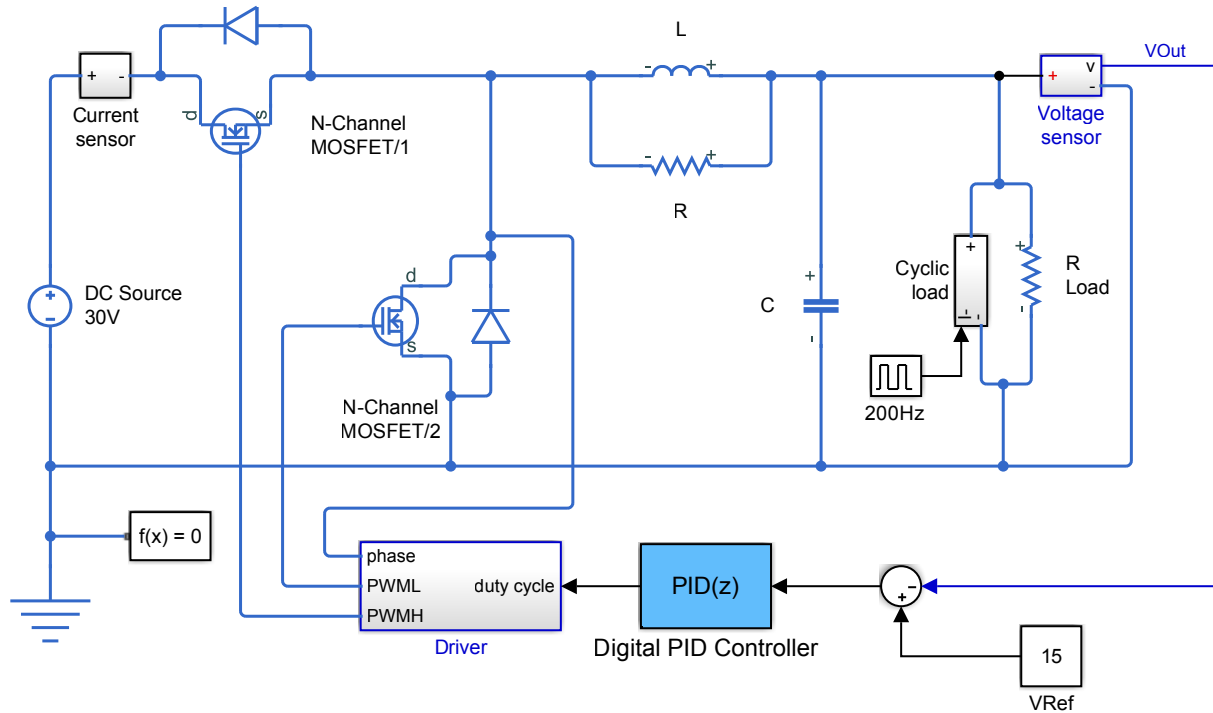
+ -
Current sensor
d s
N-Channel MOSFET/1
L
- +
- +
R
+ v -
VOut
Voltage sensor
DC Source 30V
d
s
N-Channel MOSFET/2
+
C
-
Cyclic load
+
R Load
-
200Hz
f(x) = 0
phase
PWML
PWMH
duty cycle
Driver
PID(z)
Digital PID Controller
-
+
15
VRef